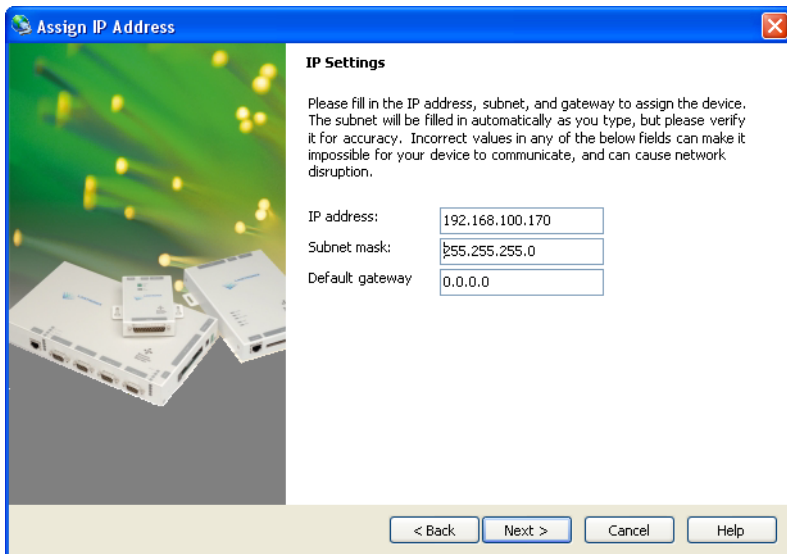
Assign IP Address

IP Settings

Please fill in the IP address, subnet, and gateway to assign the device. The subnet will be filled in automatically as you type, but please verify it for accuracy. Incorrect values in any of the below fields can make it impossible for your device to communicate, and can cause network disruption.

IP address: 192.168.100.170
Subnet mask: 255.255.255.0
Default gateway 0.0.0.0

< Back
Next >
Cancel
Help